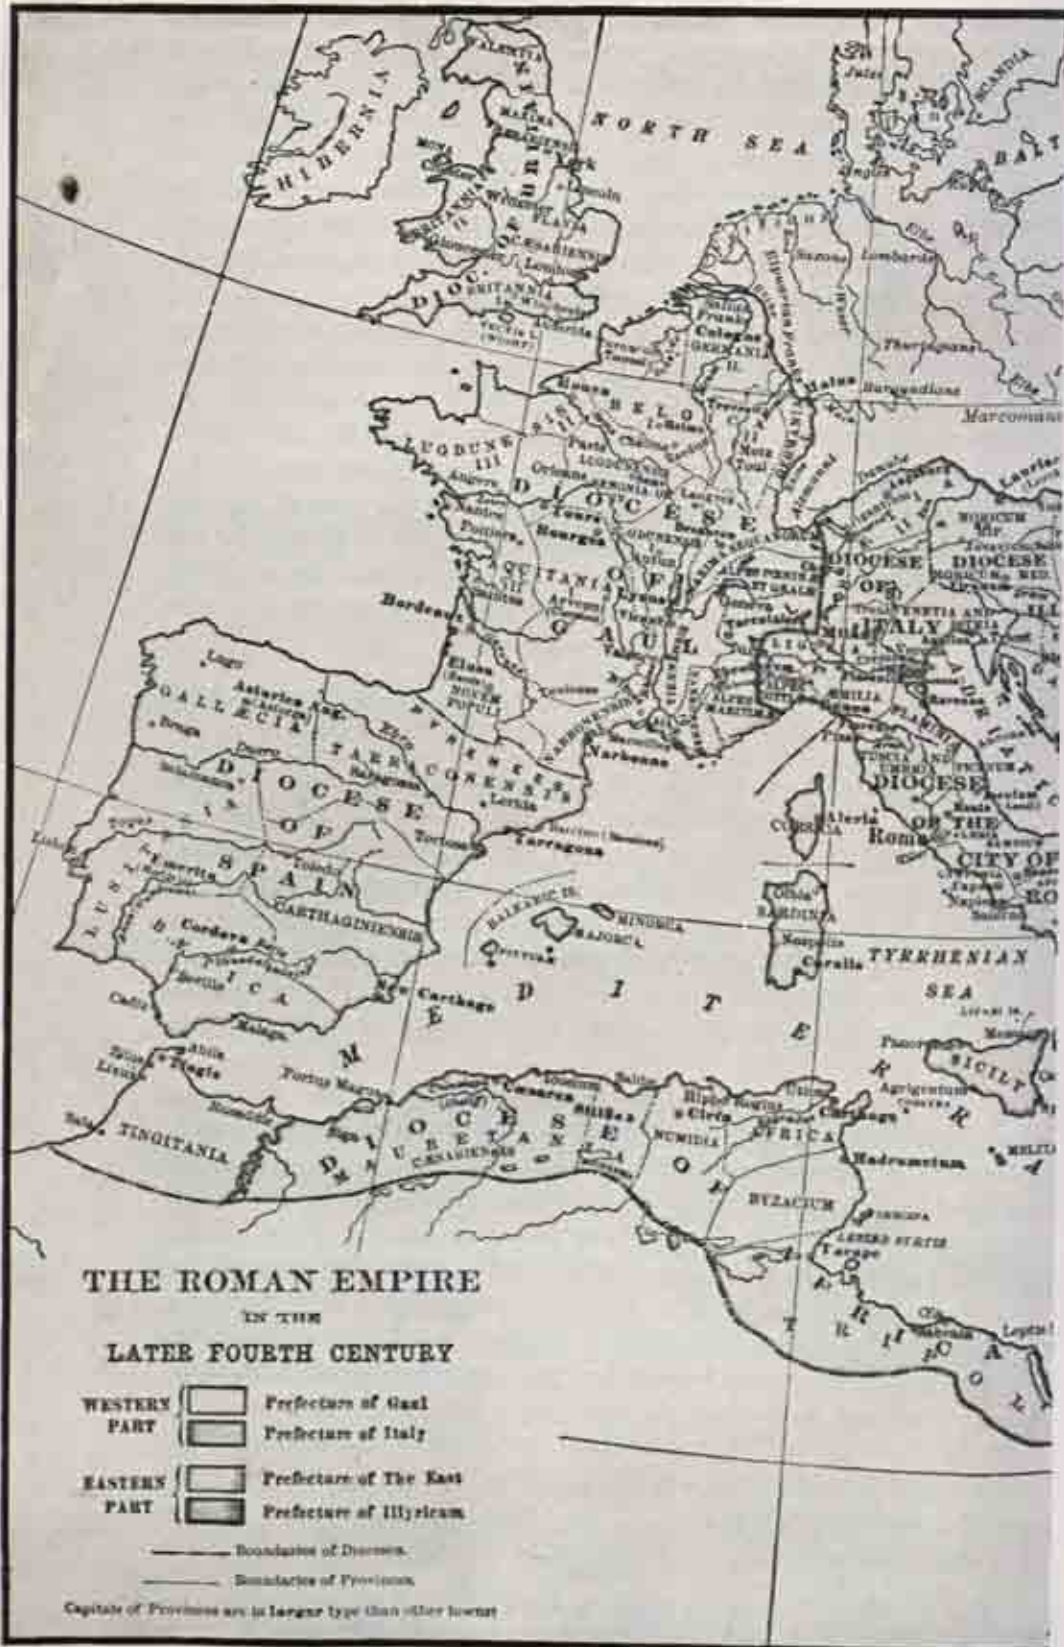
THE ROMAN EMPIRE
IN THE
LATER FOURTH CENTURY

WESTERN PART — Prefecture of Gaul; Prefecture of Italy

EASTERN PART — Prefecture of The East; Prefecture of Illyricum

Boundaries of Dioceses

Boundaries of Provinces

Capitals of Provinces are in larger type than other towns

HIBERNIA
NORTH SEA
BALT
SCANDIA
Jutes
Angles
Saxons
Lombards
Thuringians
Burgundians
Marcomanni
DIOC. BRITANNIA
York
Lincoln
Wroxeter
FLAVIA
CAESARIENSIS
London
VALENTIA
Cologne
GERMANIA II.
Treves
Metz
Toul
Rouen
BELG
Paris
LUGDUNE III
Orleans
Angers
Nantes
Poitiers
Tours
Bourges
DIOCESE
OF
GAUL
AQUITANIA
Lyons
Bordeaux
Narbonne
Toulouse
DIOCESE OF ITALY
DIOCESE
DIOCESE OF THE CITY OF ROME
Rome
CORSICA
Aleria
SARDINIA
Caralis
TYRRHENIAN SEA
SICILY
Agrigentum
Lugo
Asturica
GALLAECIA
Braga
DIOCESE OF SPAIN
TARRACONENSIS
Lerida
Tortosa
Tarragona
Lisbon
Emerita
LUSITANIA
Toledo
CARTHAGINIENSIS
Cordova
BAETICA
Seville
Cadiz
Malaga
New Carthage
BALEARIC IS.
MINORCA
MAJORCA
MEDITERRANEAN
Tingis
TINGITANIA
DIOCESE OF AFRICA
MAURETANIA
NUMIDIA
Cirta
Hippo
Carthage
AFRICA
BYZACIUM
Hadrumetum
MELITA
Leptis
Portus Magnus